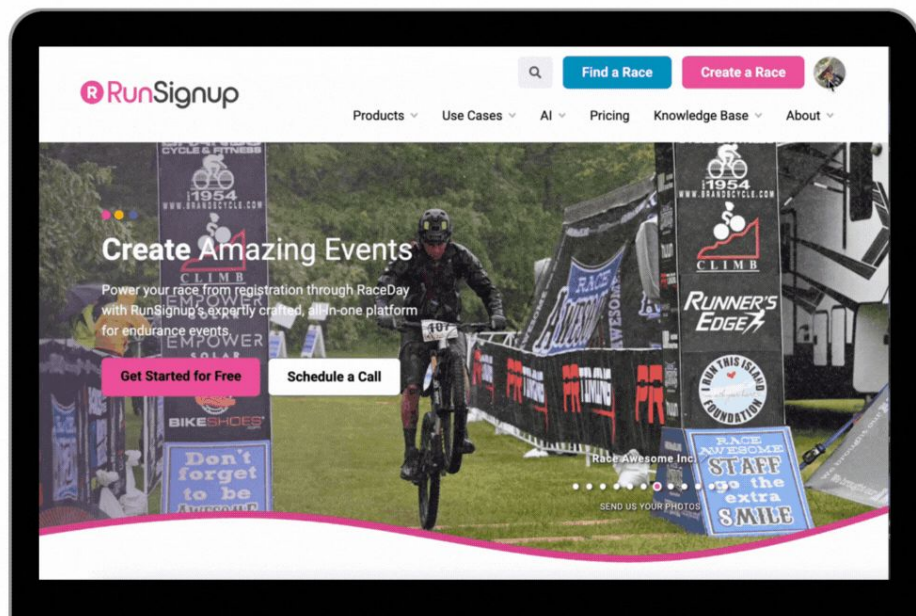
RunSignup

Find a Race

Create a Race

Products Use Cases AI Pricing Knowledge Base About

Create Amazing Events

Power your race from registration through RaceDay with RunSignup's expertly crafted, all-in-one platform for endurance events.

Get Started for Free

Schedule a Call

Race Awesome Inc

SEND US YOUR PHOTOS

1954 WWW.BRANDSCYCLE.COM

CLIMB

EMPOWER

EMPOWER SOLAR

BIKESHOES

Don't forget to be Awesome

RUNNER'S EDGE

FROM THIS ISLAND FOUNDATION

RACE AWESOME STAFF go the extra SMILE

PR TIMING

107